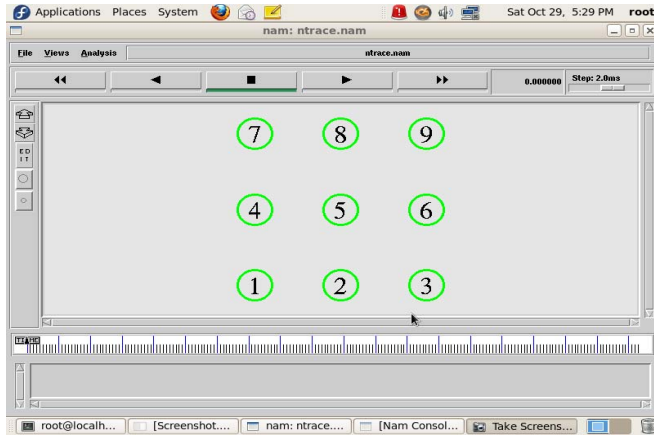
Applications Places System

Sat Oct 29, 5:29 PM root

nam: ntrace.nam

File Views Analysis

ntrace.nam

0.000000 Step: 2.0ms

EDIT

7 8 9

4 5 6

1 2 3

root@localh... [Screenshot.... nam: ntrace.... [Nam Consol... Take Screens...